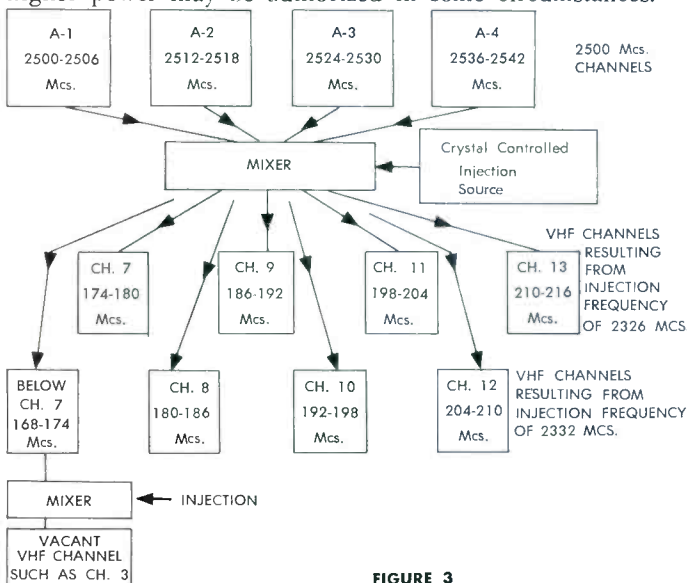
higher power may be authorized in some circumstances.

A-1 2500-2506 Mcs.

A-2 2512-2518 Mcs.

A-3 2524-2530 Mcs.

A-4 2536-2542 Mcs.

2500 Mcs. CHANNELS

MIXER

Crystal Controlled Injection Source

CH. 7 174-180 Mcs.

CH. 9 186-192 Mcs.

CH. 11 198-204 Mcs.

CH. 13 210-216 Mcs.

VHF CHANNELS RESULTING FROM INJECTION FREQUENCY OF 2326 MCS.

BELOW CH. 7 168-174 Mcs.

CH. 8 180-186 Mcs.

CH. 10 192-198 Mcs.

CH. 12 204-210 Mcs.

VHF CHANNELS RESULTING FROM INJECTION FREQUENCY OF 2332 MCS.

MIXER

INJECTION

VACANT VHF CHANNEL SUCH AS CH. 3

FIGURE 3